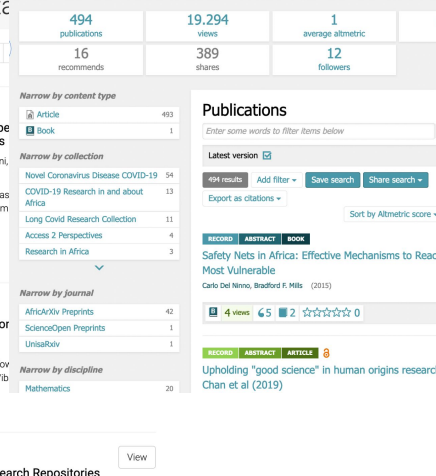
a

494
publications

19.294
views

1
average altmetric

16
recommends

389
shares

12
followers

Narrow by content type

Article 493
Book 1

Narrow by collection

Novel Coronavirus Disease COVID-19 54
COVID-19 Research in and about Africa 13
Long Covid Research Collection 11
Access 2 Perspectives 4
Research in Africa 3

Narrow by journal

AfricArXiv Preprints 42
ScienceOpen Preprints 1
UnisaRxiv 1

Narrow by discipline

Mathematics 20

Publications

Enter some words to filter items below

Latest version

494 results
Add filter
Save search
Share search
Export as citations
Sort by Altmetric score

RECORD ABSTRACT BOOK

Safety Nets in Africa: Effective Mechanisms to Reac Most Vulnerable

Carlo Del Ninno, Bradford F. Mills (2015)

4 views 5 2 0

RECORD ABSTRACT ARTICLE

Upholding "good science" in human origins research Chan et al (2019)

View

earch Repositories